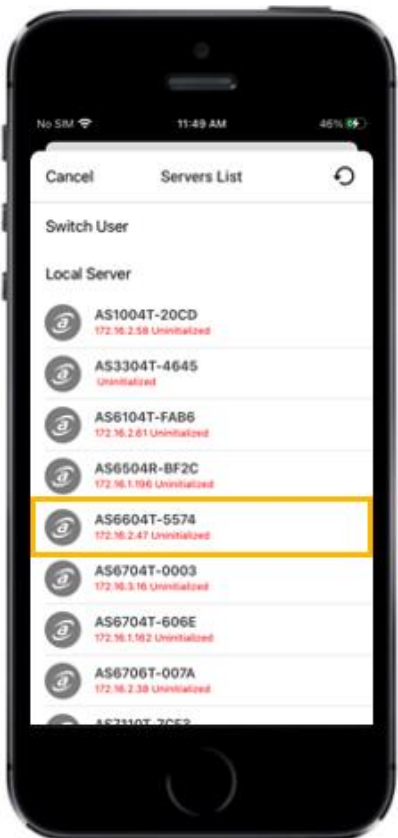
No SIM
11:49 AM
46%

Cancel
Servers List

Switch User

Local Server

AS1004T-20CD
172.16.2.58 Uninitialized

AS3304T-4645
Uninitialized

AS6104T-FAB6
172.16.2.61 Uninitialized

AS6504R-BF2C
172.16.1.196 Uninitialized

AS6604T-5574
172.16.2.47 Uninitialized

AS6704T-0003
172.16.3.16 Uninitialized

AS6704T-606E
172.16.1.162 Uninitialized

AS6706T-007A
172.16.2.38 Uninitialized

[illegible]